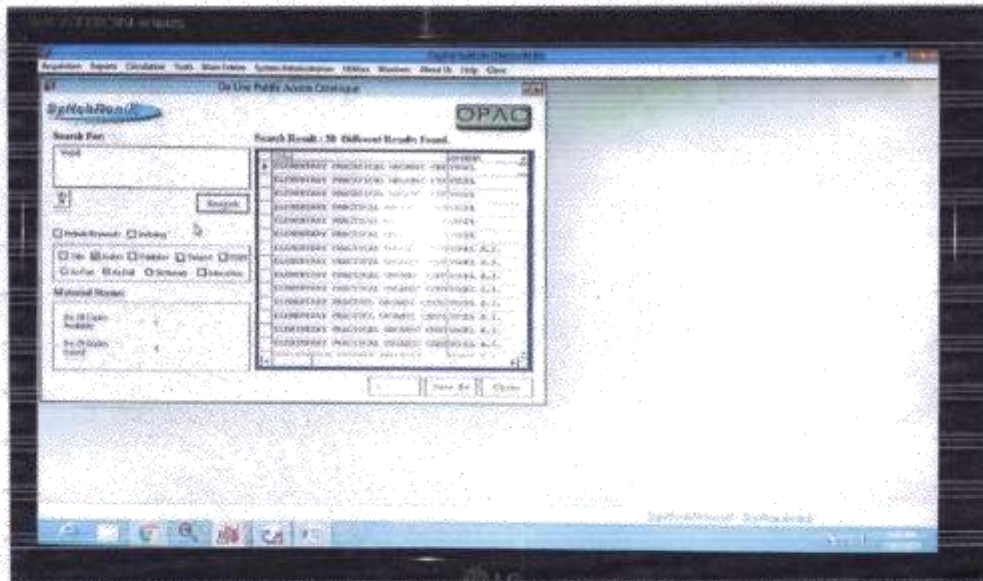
Acquisition Reports Circulation Tools Main Entries System Administration Utilities Windows About Us Help Close

On Line Public Access Catalogue

SoftechRack

OPAC

Search For:

Search Result : 30 Different Results Found.

Material Status:

No. Of Copies Available

No. Of Copies Issued

Search

Save As

Close

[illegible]